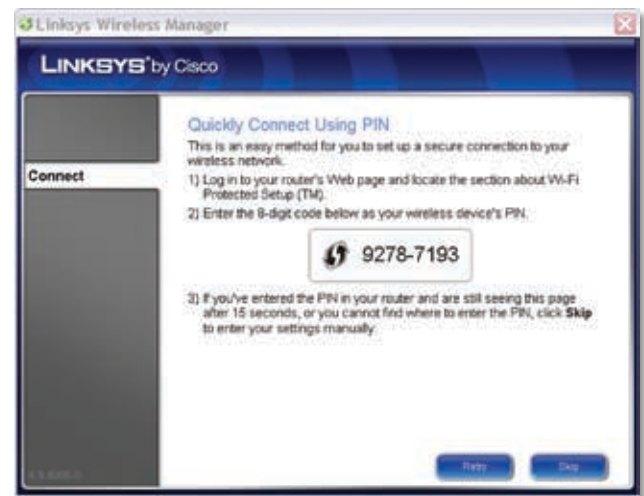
Linksys Wireless Manager

LINKSYS® by Cisco

Connect

Quickly Connect Using PIN

This is an easy method for you to set up a secure connection to your wireless network.

1) Log in to your router's Web page and locate the section about Wi-Fi Protected Setup (TM).

2) Enter the 8-digit code below as your wireless device's PIN.

9278-7193

3) If you've entered the PIN in your router and are still seeing this page after 15 seconds, or you cannot find where to enter the PIN, click **Skip** to enter your settings manually.

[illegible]

Retry

Skip